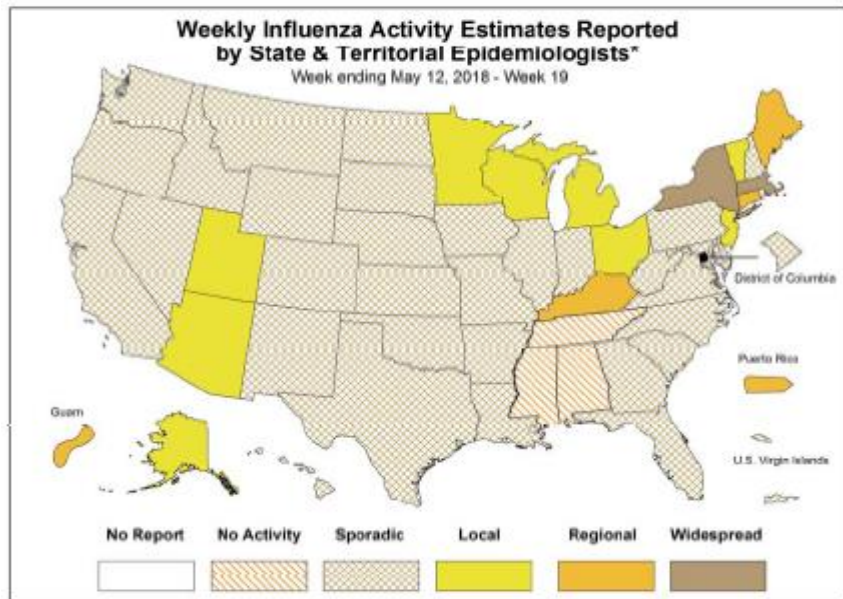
Weekly Influenza Activity Estimates Reported by State & Territorial Epidemiologists*

Week ending May 12, 2018 - Week 19

District of Columbia

Puerto Rico

Guam

U.S. Virgin Islands

No Report

No Activity

Sporadic

Local

Regional

Widespread